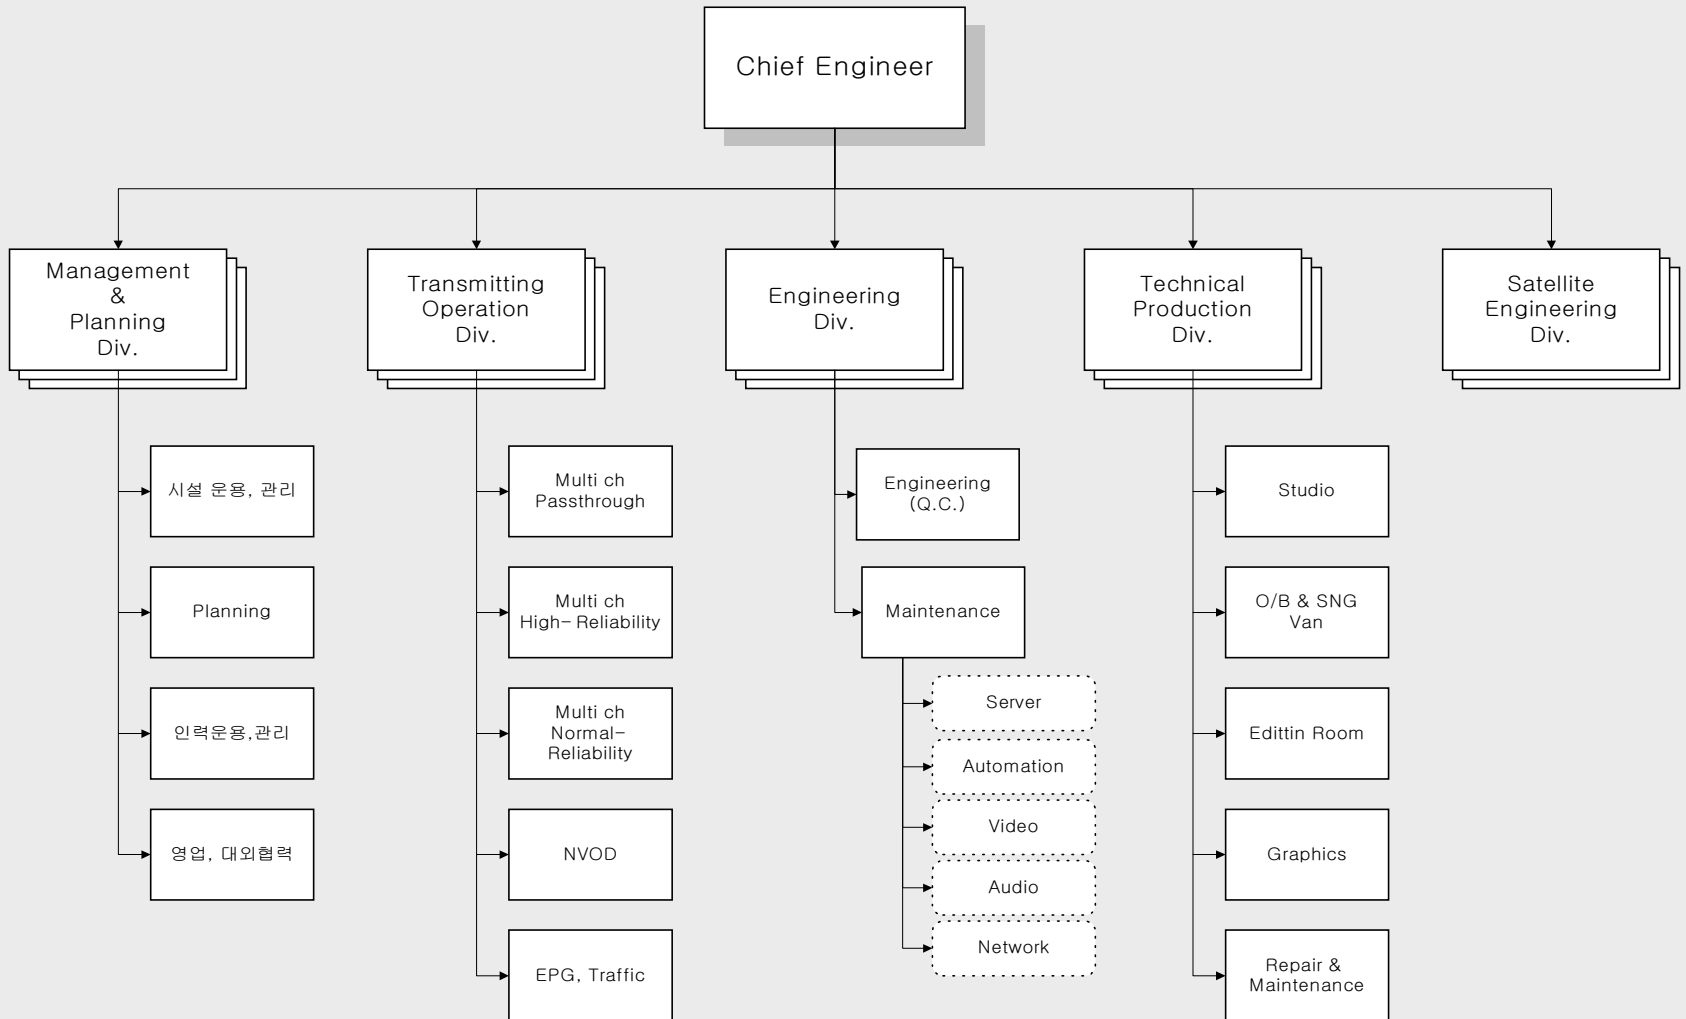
Chief Engineer

Management & Planning Div.

시설 운용, 관리

Planning

인력운용,관리

영업, 대외협력

Transmitting Operation Div.

Multi ch Passthrough

Multi ch High- Reliability

Multi ch Normal- Reliability

NVOD

EPG, Traffic

Engineering Div.

Engineering (Q.C.)

Maintenance

Server

Automation

Video

Audio

Network

Technical Production Div.

Studio

O/B & SNG Van

Edittin Room

Graphics

Repair & Maintenance

Satellite Engineering Div.